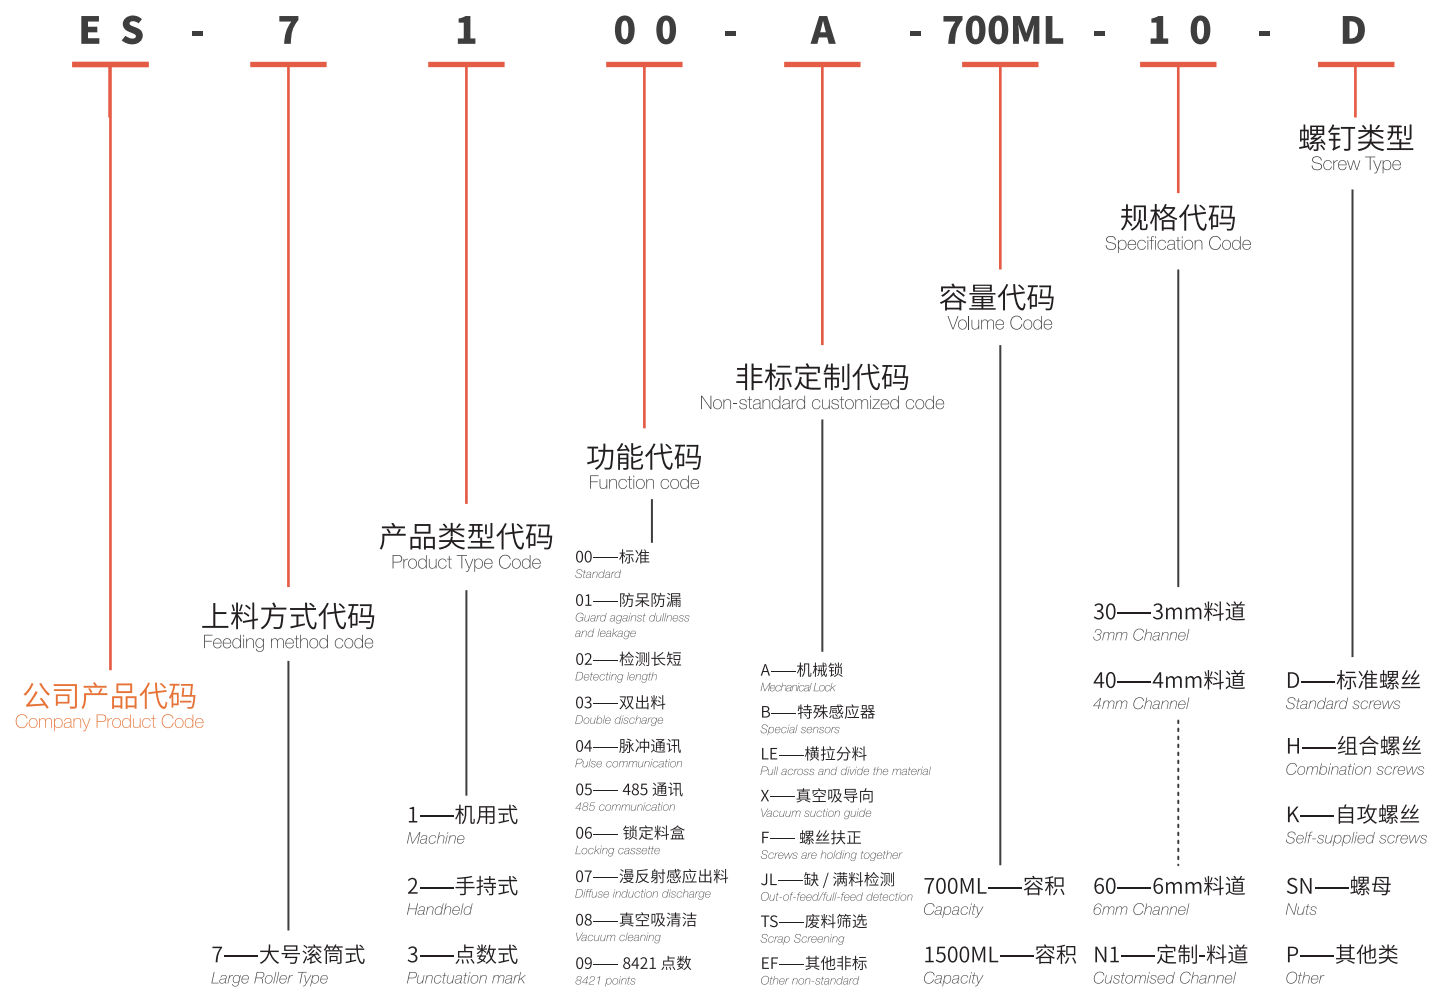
E S - 7 1 0 0 - A - 700ML - 1 0 - D

螺钉类型
Screw Type

规格代码
Specification Code

容量代码
Volume Code

非标定制代码
Non-standard customized code

功能代码
Function code

产品类型代码
Product Type Code

上料方式代码
Feeding method code

公司产品代码
Company Product Code

7——大号滚筒式
Large Roller Type

1——机用式
Machine

2——手持式
Handheld

3——点数式
Punctuation mark

00——标准
Standard

01——防呆防漏
Guard against dullness and leakage

02——检测长短
Detecting length

03——双出料
Double discharge

04——脉冲通讯
Pulse communication

05—— 485 通讯
485 communication

06—— 锁定料盒
Locking cassette

07——漫反射感应出料
Diffuse induction discharge

08——真空吸清选
Vacuum cleaning

09—— 8421 点数
8421 points

A——机械锁
Mechanical Lock

B——特殊感应器
Special sensors

LE——横拉分料
Pull across and divide the material

X——真空吸导向
Vacuum suction guide

F—— 螺丝扶正
Screws are holding together

JL——缺 / 满料检测
Out-of-feed/full-feed detection

TS——废料筛选
Scrap Screening

EF——其他非标
Other non-standard

700ML——容积
Capacity

1500ML——容积
Capacity

30——3mm料道
3mm Channel

40——4mm料道
4mm Channel

60——6mm料道
6mm Channel

N1——定制-料道
Customised Channel

D——标准螺丝
Standard screws

H——组合螺丝
Combination screws

K——自攻螺丝
Self-supplied screws

SN——螺母
Nuts

P——其他类
Other